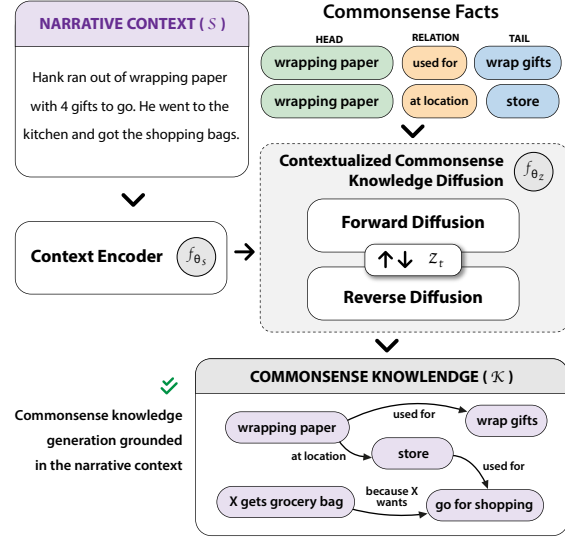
NARRATIVE CONTEXT ( $S$ )

Hank ran out of wrapping paper with 4 gifts to go. He went to the kitchen and got the shopping bags.

Commonsense Facts

| HEAD | RELATION | TAIL |
|---|---|---|
| wrapping paper | used for | wrap gifts |
| wrapping paper | at location | store |

Contextualized Commonsense Knowledge Diffusion $f_{\theta_z}$

Forward Diffusion

$z_t$

Reverse Diffusion

Context Encoder $f_{\theta_s}$

COMMONSENSE KNOWLENDGE ( $\mathcal{K}$ )

Commonsense knowledge generation grounded in the narrative context

wrapping paper

used for

wrap gifts

at location

store

used for

X gets grocery bag

because X wants

go for shopping